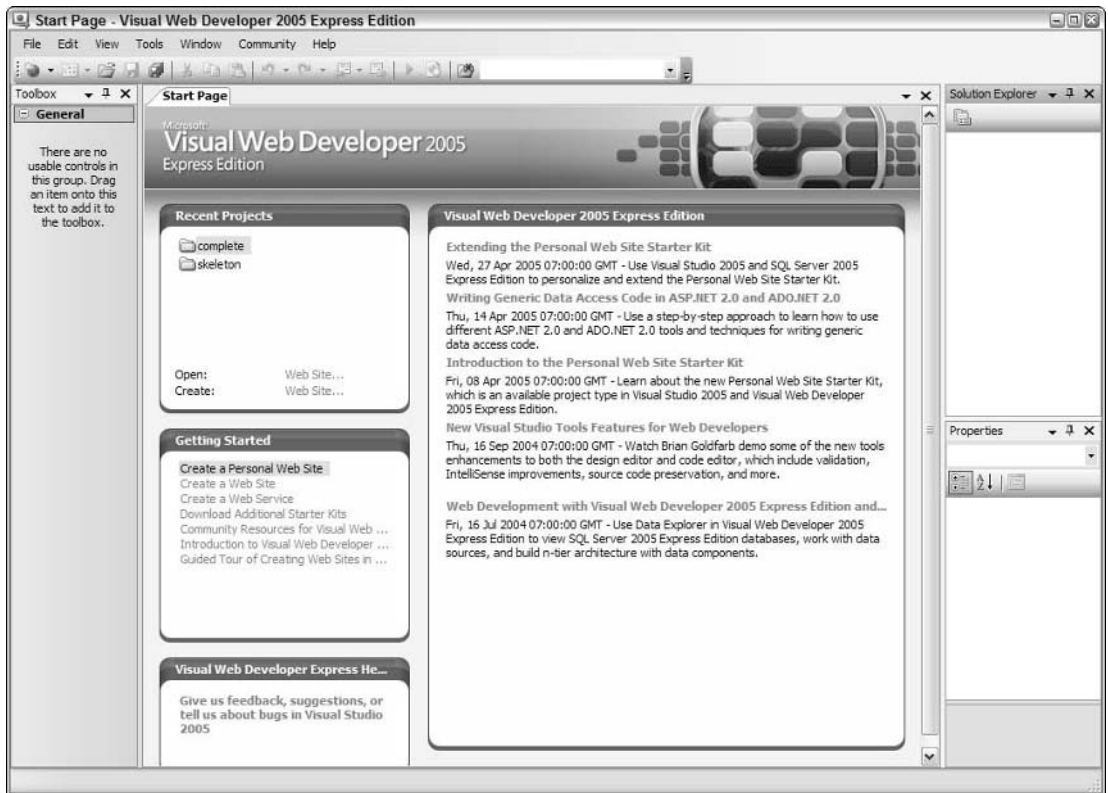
Start Page - Visual Web Developer 2005 Express Edition

File Edit View Tools Window Community Help

Toolbox

General

There are no usable controls in this group. Drag an item onto this text to add it to the toolbox.

Start Page

Microsoft Visual Web Developer 2005 Express Edition

Recent Projects

complete
skeleton

Open: Web Site...
Create: Web Site...

Getting Started

Create a Personal Web Site
Create a Web Site
Create a Web Service
Download Additional Starter Kits
Community Resources for Visual Web ...
Introduction to Visual Web Developer ...
Guided Tour of Creating Web Sites in ...

Visual Web Developer Express He...

Give us feedback, suggestions, or tell us about bugs in Visual Studio 2005

Visual Web Developer 2005 Express Edition

Extending the Personal Web Site Starter Kit

Wed, 27 Apr 2005 07:00:00 GMT - Use Visual Studio 2005 and SQL Server 2005 Express Edition to personalize and extend the Personal Web Site Starter Kit.

Writing Generic Data Access Code in ASP.NET 2.0 and ADO.NET 2.0

Thu, 14 Apr 2005 07:00:00 GMT - Use a step-by-step approach to learn how to use different ASP.NET 2.0 and ADO.NET 2.0 tools and techniques for writing generic data access code.

Introduction to the Personal Web Site Starter Kit

Fri, 08 Apr 2005 07:00:00 GMT - Learn about the new Personal Web Site Starter Kit, which is an available project type in Visual Studio 2005 and Visual Web Developer 2005 Express Edition.

New Visual Studio Tools Features for Web Developers

Thu, 16 Sep 2004 07:00:00 GMT - Watch Brian Goldfarb demo some of the new tools enhancements to both the design editor and code editor, which include validation, IntelliSense improvements, source code preservation, and more.

Web Development with Visual Web Developer 2005 Express Edition and...

Fri, 16 Jul 2004 07:00:00 GMT - Use Data Explorer in Visual Web Developer 2005 Express Edition to view SQL Server 2005 Express Edition databases, work with data sources, and build n-tier architecture with data components.

Solution Explorer

Properties